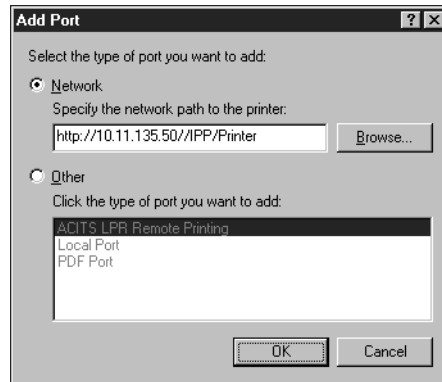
Add Port

?
X

Select the type of port you want to add:

Network

Specify the network path to the printer:

http://10.11.135.50//IPP/Printer

Browse...

Other

Click the type of port you want to add:

ACITS LPR Remote Printing
Local Port
PDF Port

OK

Cancel